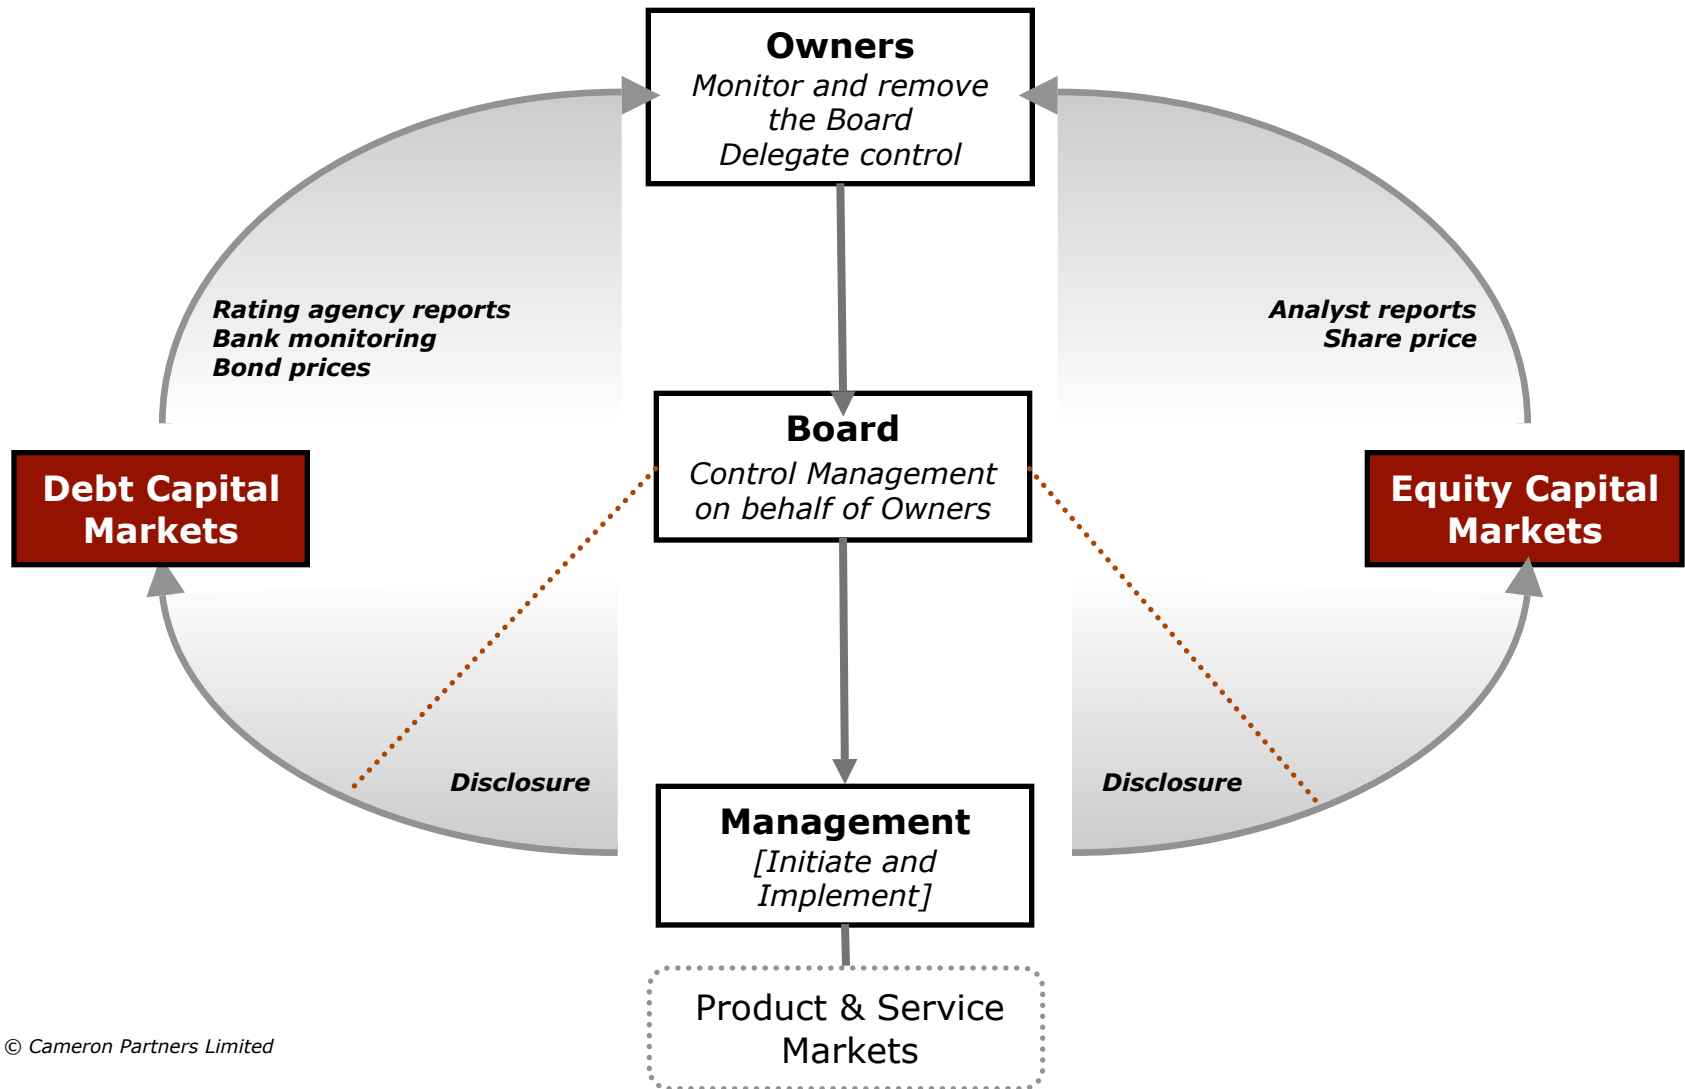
Owners
Monitor and remove the Board
Delegate control

Rating agency reports
Bank monitoring
Bond prices

Analyst reports
Share price

Board
Control Management on behalf of Owners

Debt Capital Markets

Equity Capital Markets

Disclosure

Disclosure

Management
[Initiate and Implement]

Product & Service Markets

© Cameron Partners Limited